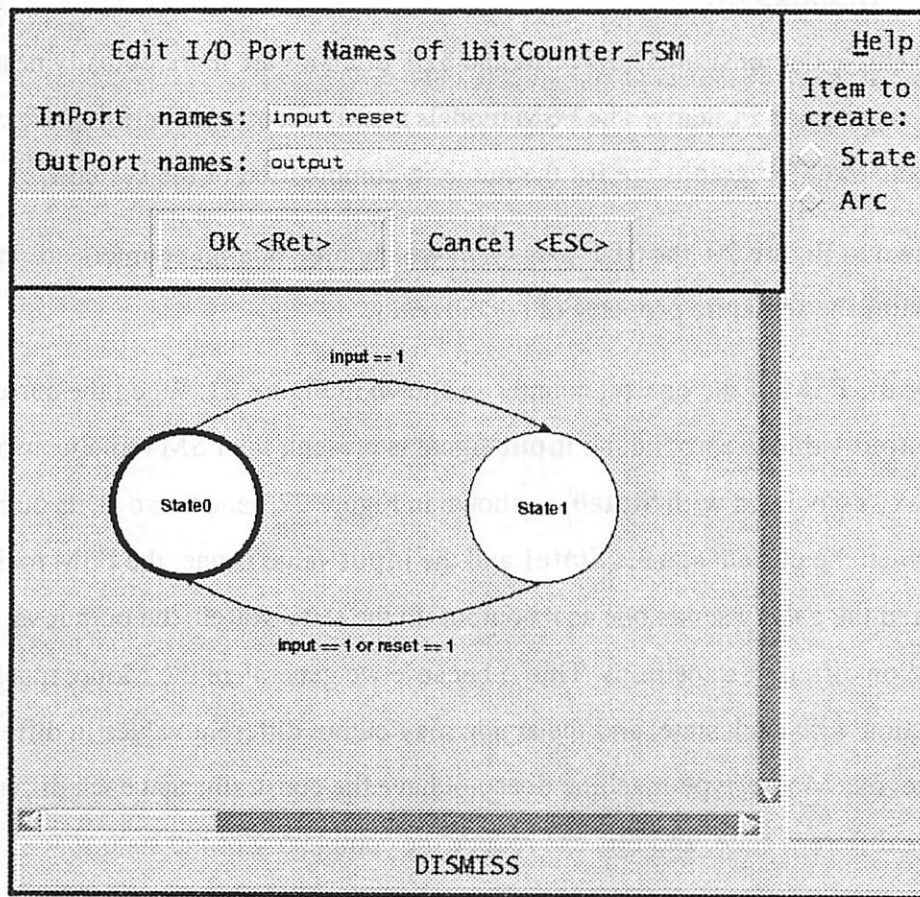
Edit I/O Port Names of 1bitCounter_FSM

InPort names: input reset

OutPort names: output

OK <Ret>

Cancel <ESC>

Help

Item to create:

State

Arc

input == 1

State0

State1

input == 1 or reset == 1

DISMISS